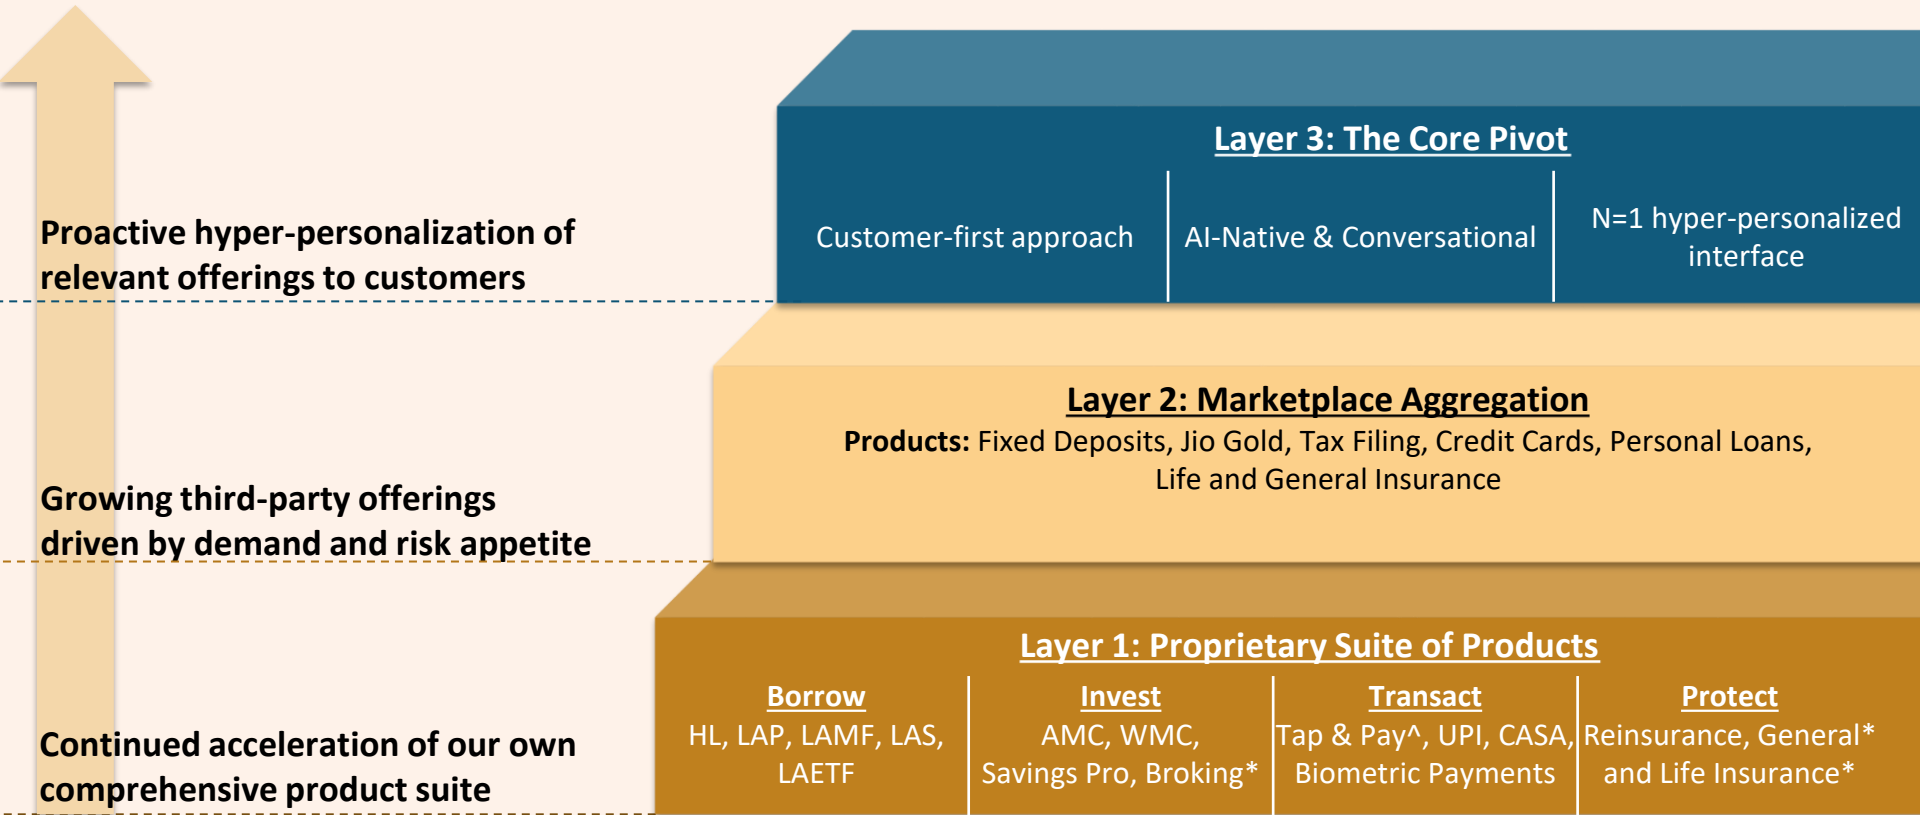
Proactive hyper-personalization of relevant offerings to customers

Layer 3: The Core Pivot

Customer-first approach

AI-Native & Conversational

N=1 hyper-personalized interface

Growing third-party offerings driven by demand and risk appetite

Layer 2: Marketplace Aggregation

**Products:** Fixed Deposits, Jio Gold, Tax Filing, Credit Cards, Personal Loans, Life and General Insurance

Continued acceleration of our own comprehensive product suite

Layer 1: Proprietary Suite of Products

| Borrow | Invest | Transact | Protect |
|---|---|---|---|
| HL, LAP, LAMF, LAS, LAETF | AMC, WMC, Savings Pro, Broking* | Tap & Pay^, UPI, CASA, Biometric Payments | Reinsurance, General* and Life Insurance* |